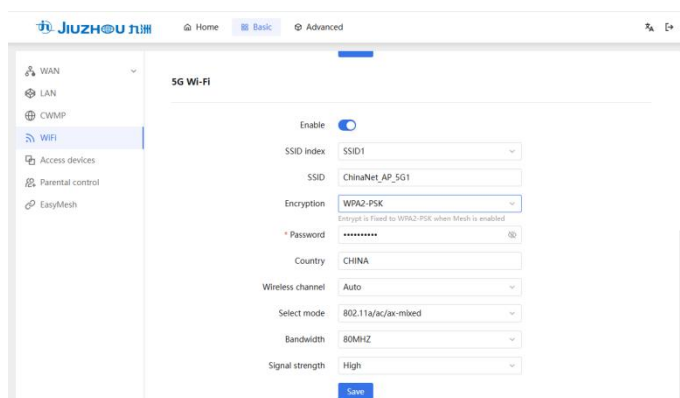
JIUZHOU 九州

Home
Basic
Advanced

WAN
LAN
CWMP
WiFi
Access devices
Parental control
EasyMesh

5G Wi-Fi

Enable

SSID index SSID1

SSID ChinaNet_AP_5G1

Encryption WPA2-PSK

Entrypt is Fixed to WPA2-PSK when Mesh is enabled

* Password ••••••••••

Country CHINA

Wireless channel Auto

Select mode 802.11a/ac/ax-mixed

Bandwidth 80MHZ

Signal strength High

Save